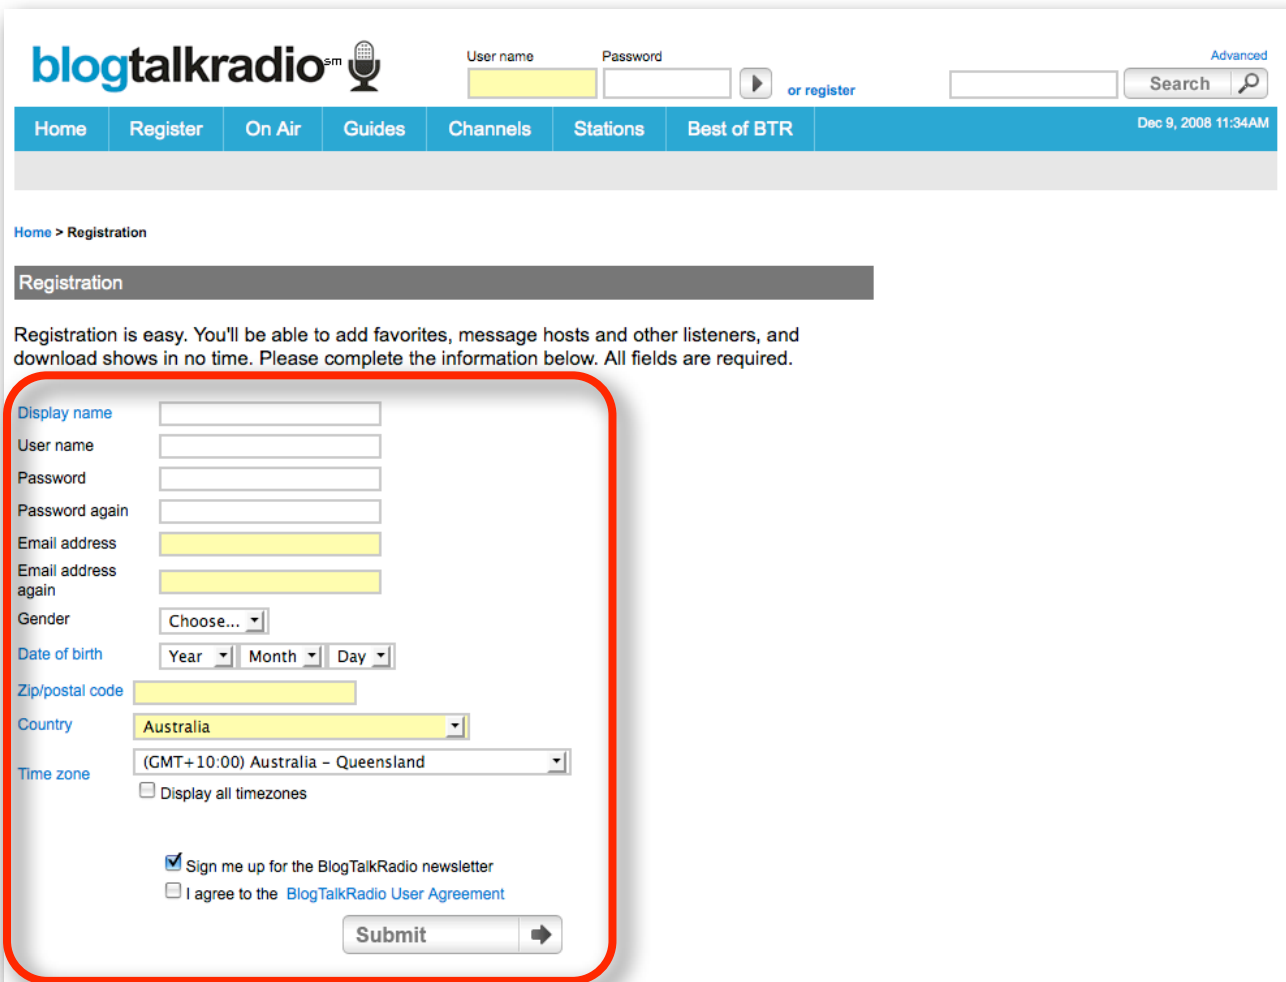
blogtalkradio$^{sm}$

User name

Password

or register

Advanced

Search

Home | Register | On Air | Guides | Channels | Stations | Best of BTR

Dec 9, 2008 11:34AM

Home > Registration

Registration

Registration is easy. You'll be able to add favorites, message hosts and other listeners, and download shows in no time. Please complete the information below. All fields are required.

Display name

User name

Password

Password again

Email address

Email address again

Gender Choose...

Date of birth Year Month Day

Zip/postal code

Country Australia

Time zone (GMT+10:00) Australia - Queensland

Display all timezones

Sign me up for the BlogTalkRadio newsletter

I agree to the BlogTalkRadio User Agreement

Submit